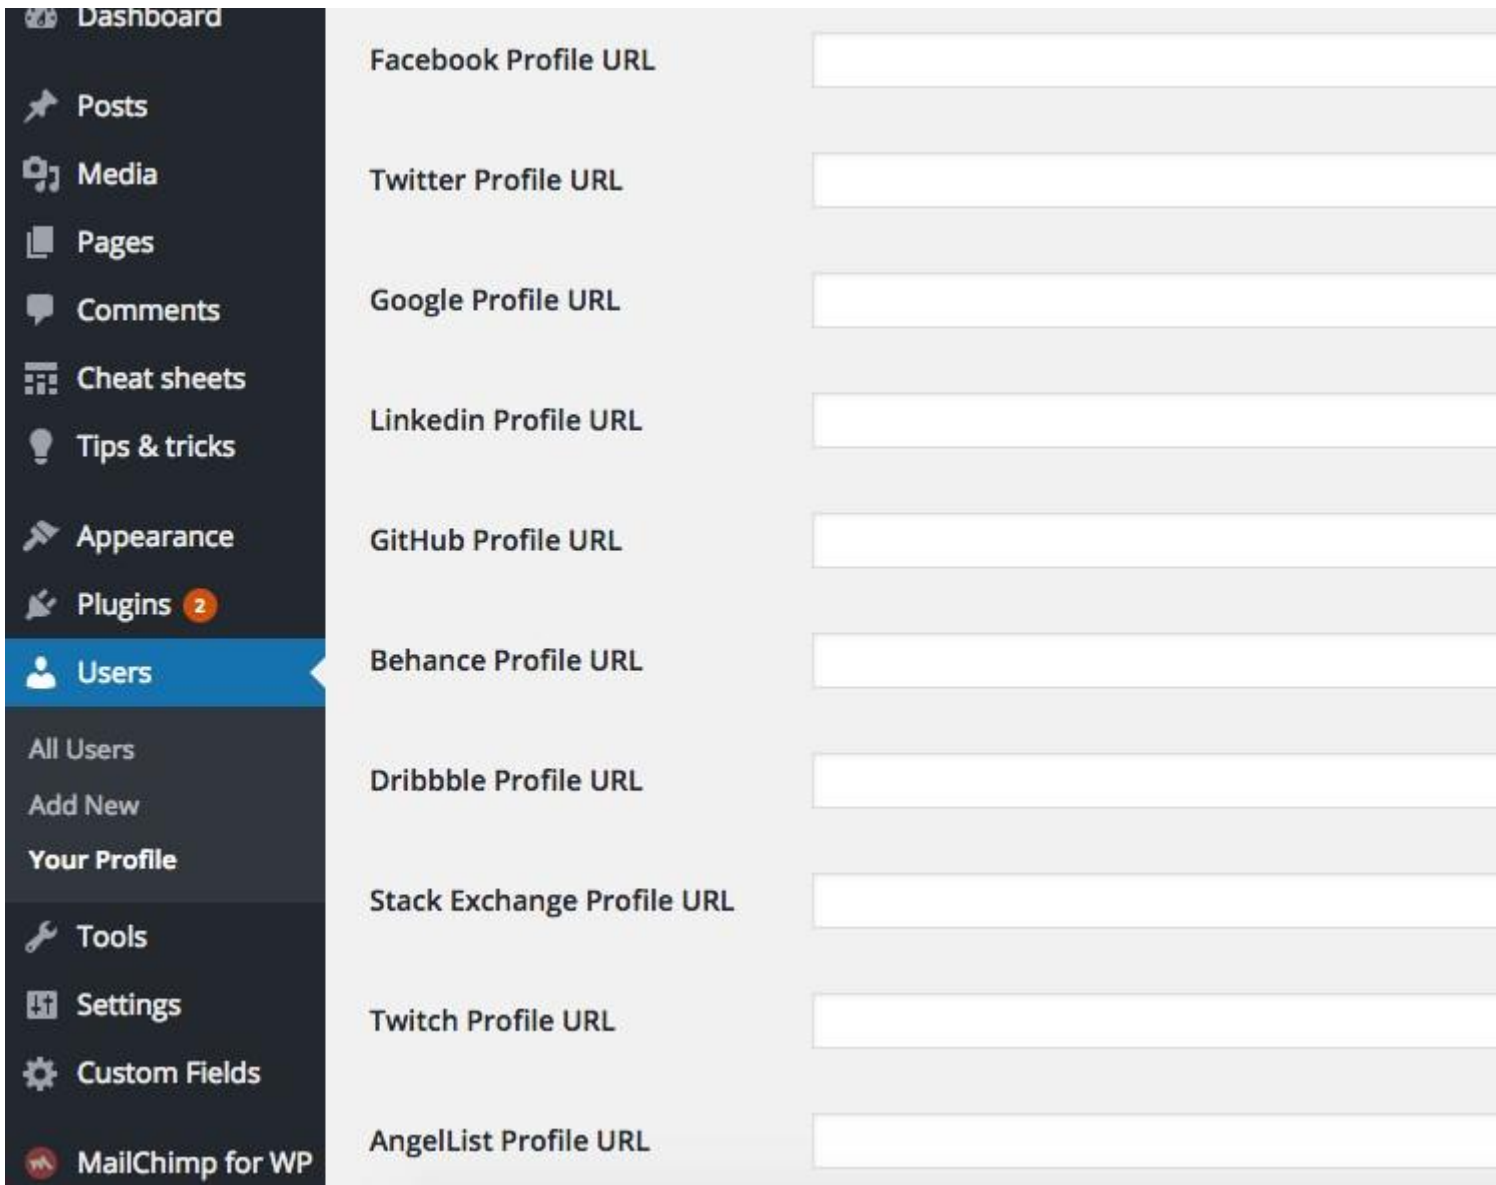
Dashboard
Posts
Media
Pages
Comments
Cheat sheets
Tips & tricks
Appearance
Plugins 2
Users
All Users
Add New
Your Profile
Tools
Settings
Custom Fields
MailChimp for WP

Facebook Profile URL
Twitter Profile URL
Google Profile URL
Linkedin Profile URL
GitHub Profile URL
Behance Profile URL
Dribbble Profile URL
Stack Exchange Profile URL
Twitch Profile URL
AngelList Profile URL